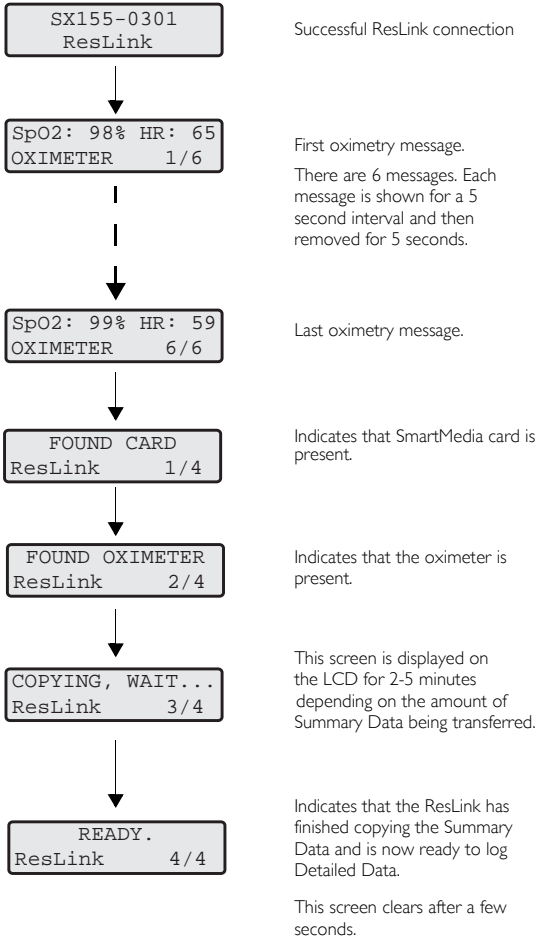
SX155-0301
ResLink

Successful ResLink connection

SpO2: 98% HR: 65
OXIMETER 1/6

First oximetry message.

There are 6 messages. Each message is shown for a 5 second interval and then removed for 5 seconds.

SpO2: 99% HR: 59
OXIMETER 6/6

Last oximetry message.

FOUND CARD
ResLink 1/4

Indicates that SmartMedia card is present.

FOUND OXIMETER
ResLink 2/4

Indicates that the oximeter is present.

COPYING, WAIT...
ResLink 3/4

This screen is displayed on the LCD for 2-5 minutes depending on the amount of Summary Data being transferred.

READY.
ResLink 4/4

Indicates that the ResLink has finished copying the Summary Data and is now ready to log Detailed Data.

This screen clears after a few seconds.